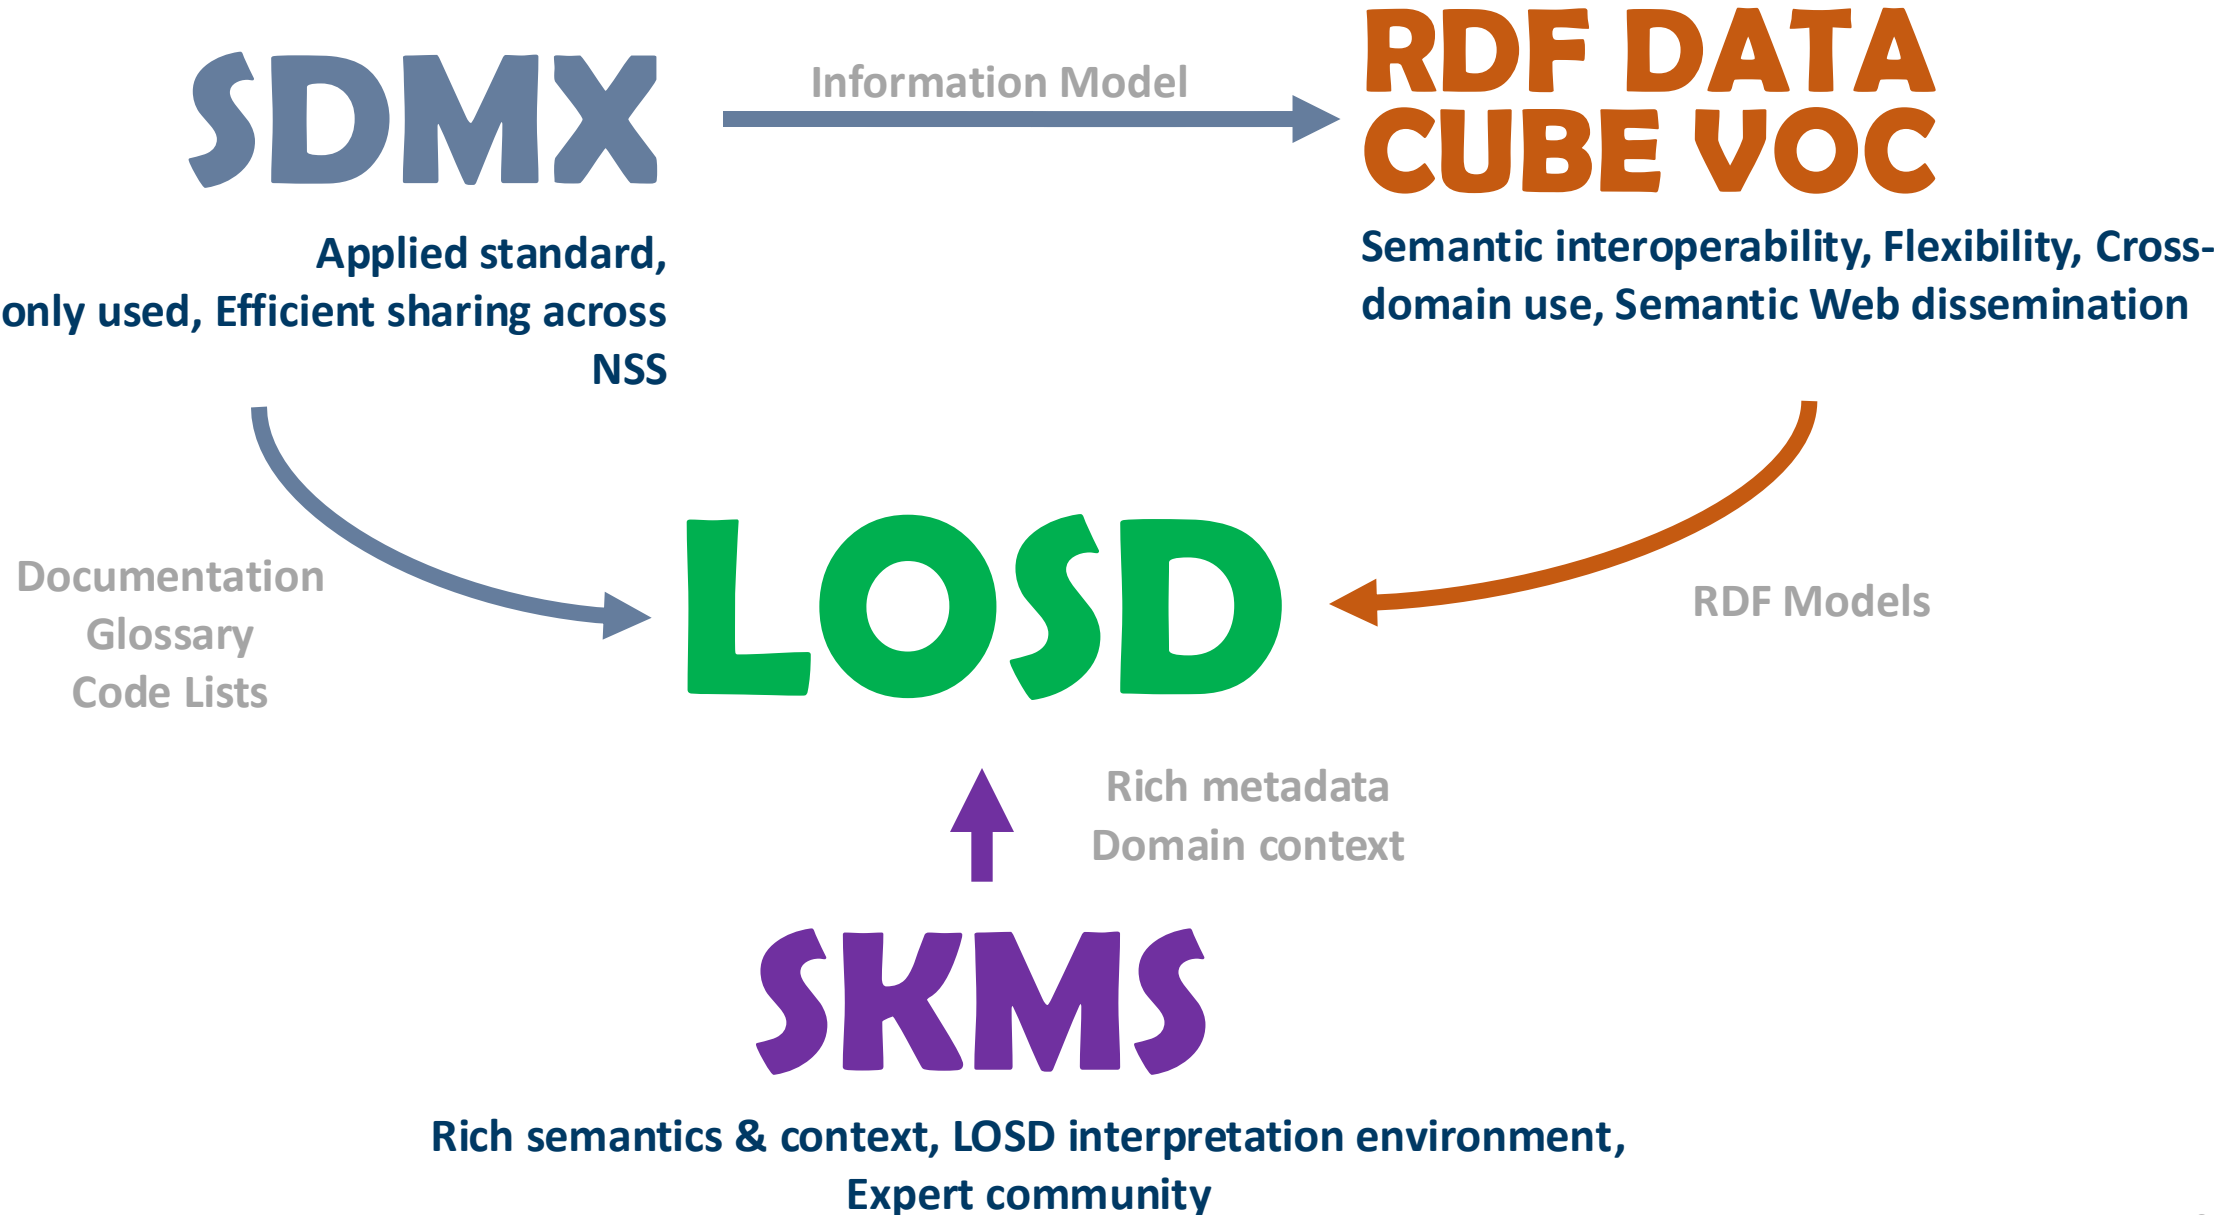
SDMX

Information Model

RDF DATA CUBE VOC

Applied standard, only used, Efficient sharing across NSS

Semantic interoperability, Flexibility, Cross-domain use, Semantic Web dissemination

Documentation
Glossary
Code Lists

LOSD

RDF Models

Rich metadata
Domain context

SKMS

Rich semantics & context, LOSD interpretation environment, Expert community